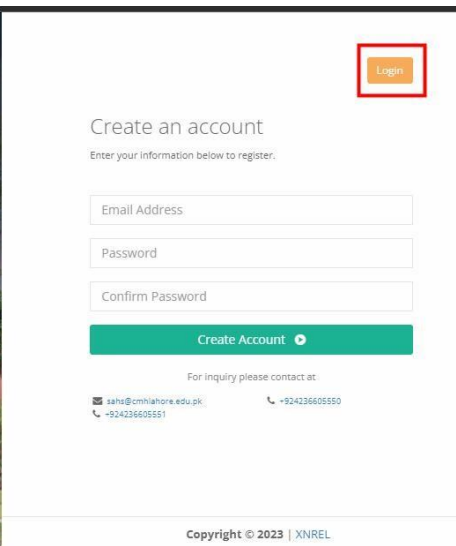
Login

Create an account

Enter your information below to register.

Email Address

Password

Confirm Password

Create Account

For inquiry please contact at

sahs@cmhlahore.edu.pk
+924236605550
+924236605551

Copyright © 2023 | XNREL